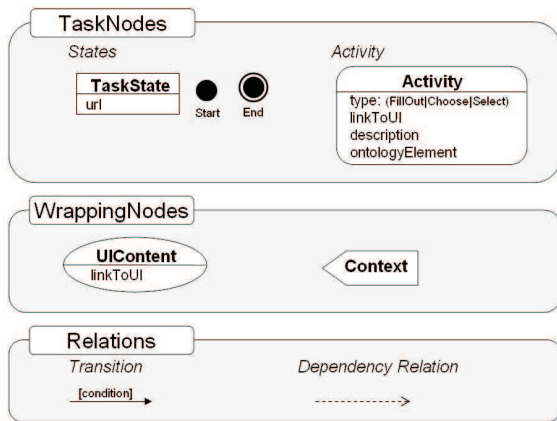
TaskNodes

States

TaskState
url

Start

End

Activity

Activity
type: (FillOut|Choose|Select)
linkToUI
description
ontologyElement

WrappingNodes

UIContent
linkToUI

Context

Relations

Transition

[condition]

Dependency Relation